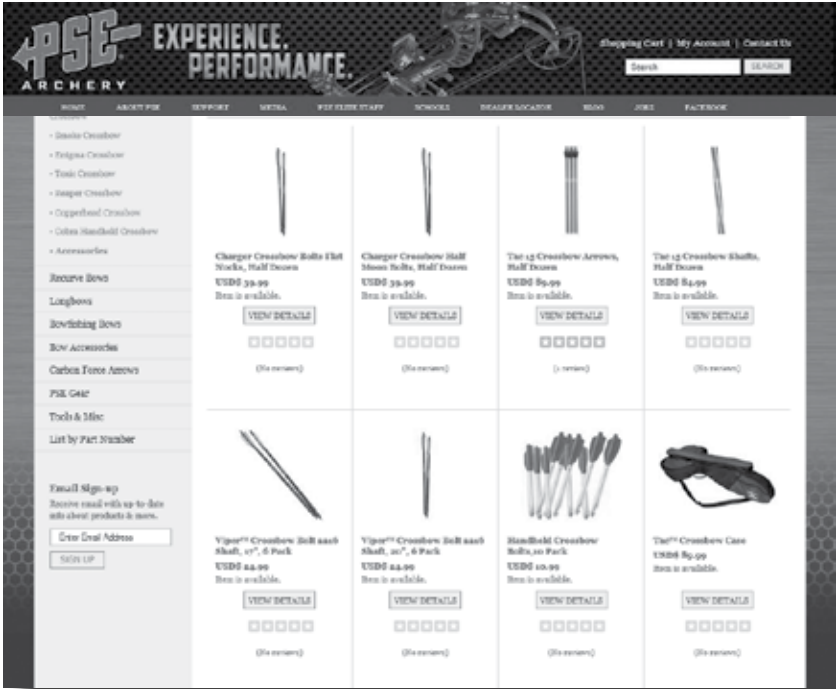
PSE ARCHERY

EXPERIENCE. PERFORMANCE.

Shopping Cart | My Account | Contact Us

Search

SEARCH

HOME ABOUT PSE SUPPORT MEDIA PSE ELITE STAFF SCHOOLS DEALER LOCATOR BLOG JOBS FACEBOOK

- Smoke Crossbow
- Enigma Crossbow
- Toxic Crossbow
- Reaper Crossbow
- Copperhead Crossbow
- Cobra Handheld Crossbow
- Accessories

Recurve Bows

Longbows

Bowfishing Bows

Bow Accessories

Carbon Force Arrows

PSE Gear

Tools & Misc

List by Part Number

Email Sign-up

Receive email with up-to-date info about products & more.

Enter Email Address

SIGN UP

Charger Crossbow Bolts Flat Nocks, Half Dozen
USD$ 39.99
Item is available.
VIEW DETAILS
(No reviews)

Charger Crossbow Half Moon Bolts, Half Dozen
USD$ 39.99
Item is available.
VIEW DETAILS
(No reviews)

Tac 15 Crossbow Arrows, Half Dozen
USD$ 89.99
Item is available.
VIEW DETAILS
(1 review)

Tac 15 Crossbow Shafts, Half Dozen
USD$ 84.99
Item is available.
VIEW DETAILS
(No reviews)

Viper™ Crossbow Bolt 2216 Shaft, 17", 6 Pack
USD$ 24.99
Item is available.
VIEW DETAILS
(No reviews)

Viper™ Crossbow Bolt 2216 Shaft, 20", 6 Pack
USD$ 24.99
Item is available.
VIEW DETAILS
(No reviews)

Handheld Crossbow Bolts,10 Pack
USD$ 10.99
Item is available.
VIEW DETAILS
(No reviews)

Tac™ Crossbow Case
USD$ 89.99
Item is available.
VIEW DETAILS
(No reviews)